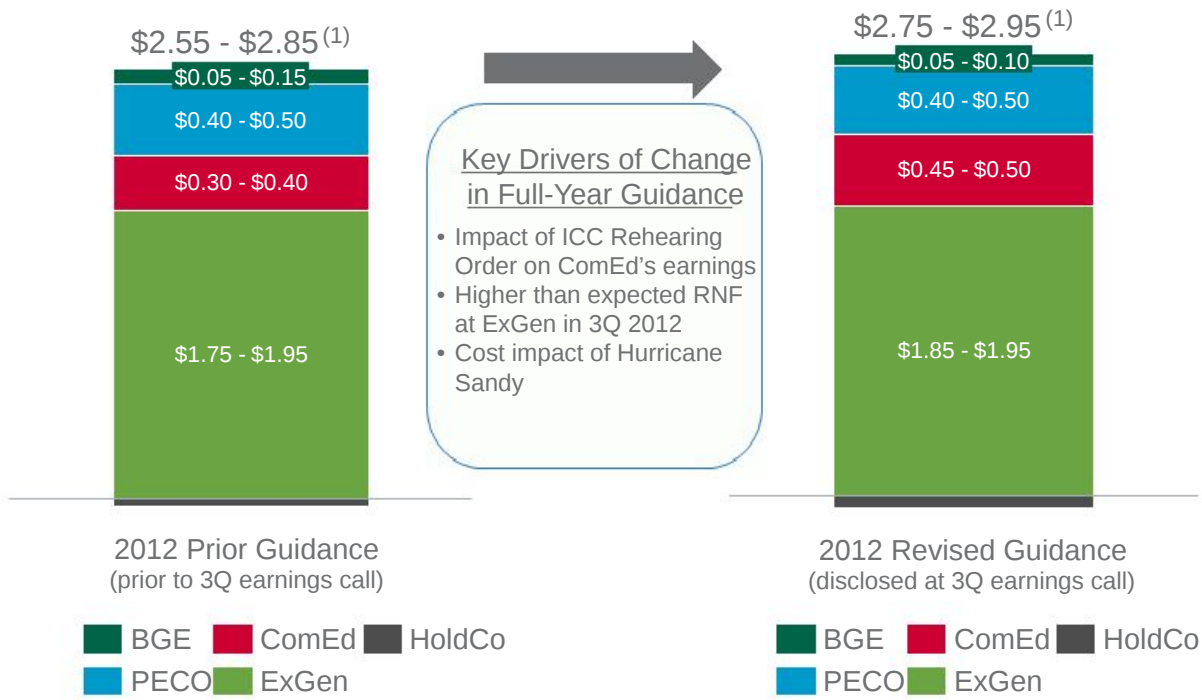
$2.55 - $2.85$^{(1)}$

$0.05 - $0.15

$0.40 - $0.50

$0.30 - $0.40

$1.75 - $1.95

2012 Prior Guidance
(prior to 3Q earnings call)

BGE ComEd HoldCo
PECO ExGen

Key Drivers of Change in Full-Year Guidance

• Impact of ICC Rehearing Order on ComEd's earnings
• Higher than expected RNF at ExGen in 3Q 2012
• Cost impact of Hurricane Sandy

$2.75 - $2.95$^{(1)}$

$0.05 - $0.10

$0.40 - $0.50

$0.45 - $0.50

$1.85 - $1.95

2012 Revised Guidance
(disclosed at 3Q earnings call)

BGE ComEd HoldCo
PECO ExGen